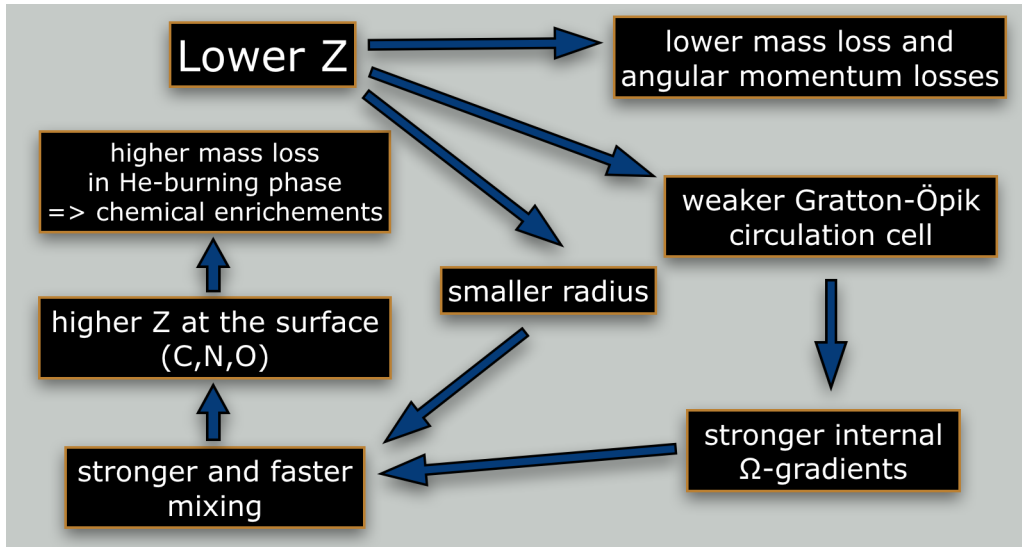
Lower Z

lower mass loss and angular momentum losses

higher mass loss in He-burning phase => chemical enrichements

weaker Gratton-Öpik circulation cell

smaller radius

higher Z at the surface (C,N,O)

stronger internal $\Omega$-gradients

stronger and faster mixing